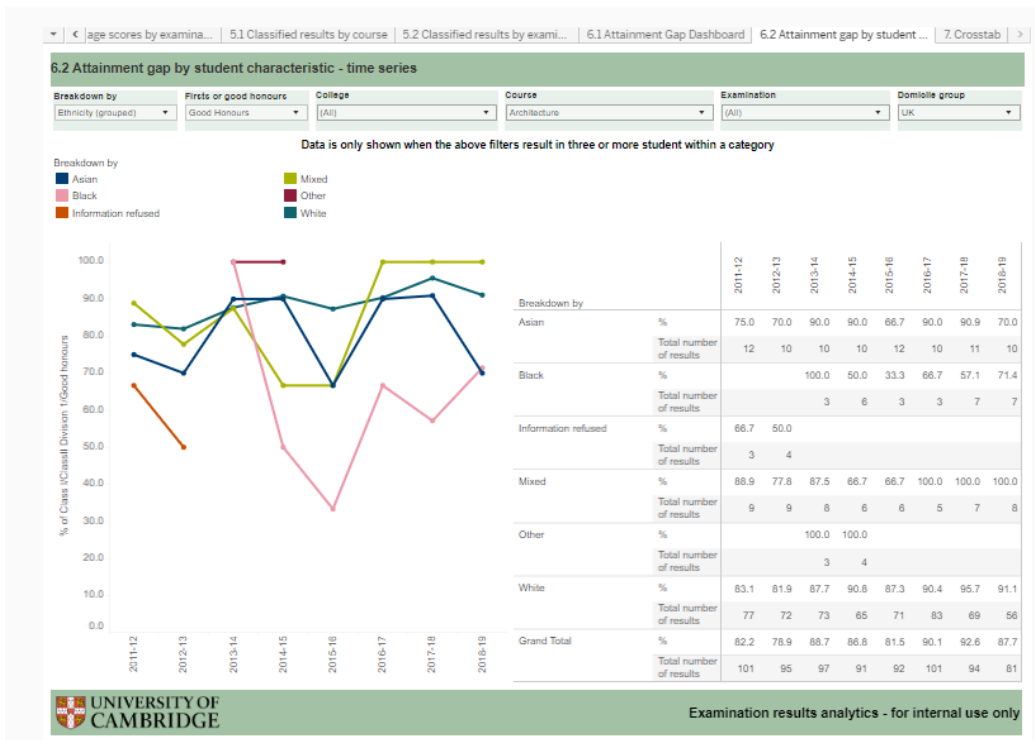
age scores by examina... | 5.1 Classified results by course | 5.2 Classified results by exami... | 6.1 Attainment Gap Dashboard | 6.2 Attainment gap by student ... | 7. Crosstab

6.2 Attainment gap by student characteristic - time series

Breakdown by: Ethnicity (grouped)
Firsts or good honours: Good Honours
College: (All)
Course: Architecture
Examination: (All)
Domicile group: UK

Data is only shown when the above filters result in three or more student within a category

Breakdown by
Asian
Black
Information refused
Mixed
Other
White

% of Class I/ClassII Divison 1/Good honours

100.0
90.0
80.0
70.0
60.0
50.0
40.0
30.0
20.0
10.0
0.0

2011-12 2012-13 2013-14 2014-15 2015-16 2016-17 2017-18 2018-19

| Breakdown by | | 2011-12 | 2012-13 | 2013-14 | 2014-15 | 2015-16 | 2016-17 | 2017-18 | 2018-19 |
|---|---|---|---|---|---|---|---|---|---|
| Asian | % | 75.0 | 70.0 | 90.0 | 90.0 | 66.7 | 90.0 | 90.9 | 70.0 |
| | Total number of results | 12 | 10 | 10 | 10 | 12 | 10 | 11 | 10 |
| Black | % | | | 100.0 | 50.0 | 33.3 | 66.7 | 57.1 | 71.4 |
| | Total number of results | | | 3 | 6 | 3 | 3 | 7 | 7 |
| Information refused | % | 66.7 | 50.0 | | | | | | |
| | Total number of results | 3 | 4 | | | | | | |
| Mixed | % | 88.9 | 77.8 | 87.5 | 66.7 | 66.7 | 100.0 | 100.0 | 100.0 |
| | Total number of results | 9 | 9 | 8 | 6 | 6 | 5 | 7 | 8 |
| Other | % | | | 100.0 | 100.0 | | | | |
| | Total number of results | | | 3 | 4 | | | | |
| White | % | 83.1 | 81.9 | 87.7 | 90.8 | 87.3 | 90.4 | 95.7 | 91.1 |
| | Total number of results | 77 | 72 | 73 | 65 | 71 | 83 | 69 | 56 |
| Grand Total | % | 82.2 | 78.9 | 88.7 | 86.8 | 81.5 | 90.1 | 92.6 | 87.7 |
| | Total number of results | 101 | 95 | 97 | 91 | 92 | 101 | 94 | 81 |

UNIVERSITY OF CAMBRIDGE

Examination results analytics - for internal use only